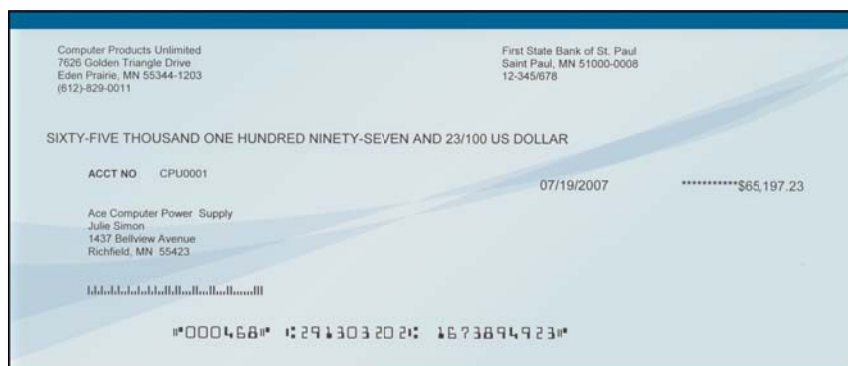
Computer Products Unlimited
7626 Golden Triangle Drive
Eden Prairie, MN 55344-1203
(612)-829-0011

First State Bank of St. Paul
Saint Paul, MN 51000-0008
12-345/678

SIXTY-FIVE THOUSAND ONE HUNDRED NINETY-SEVEN AND 23/100 US DOLLAR

ACCT NO CPU0001

07/19/2007

***********$65,197.23

Ace Computer Power Supply
Julie Simon
1437 Bellview Avenue
Richfield, MN 55423

⑈000468⑈ ⑆291303202⑆ 1673894923⑈